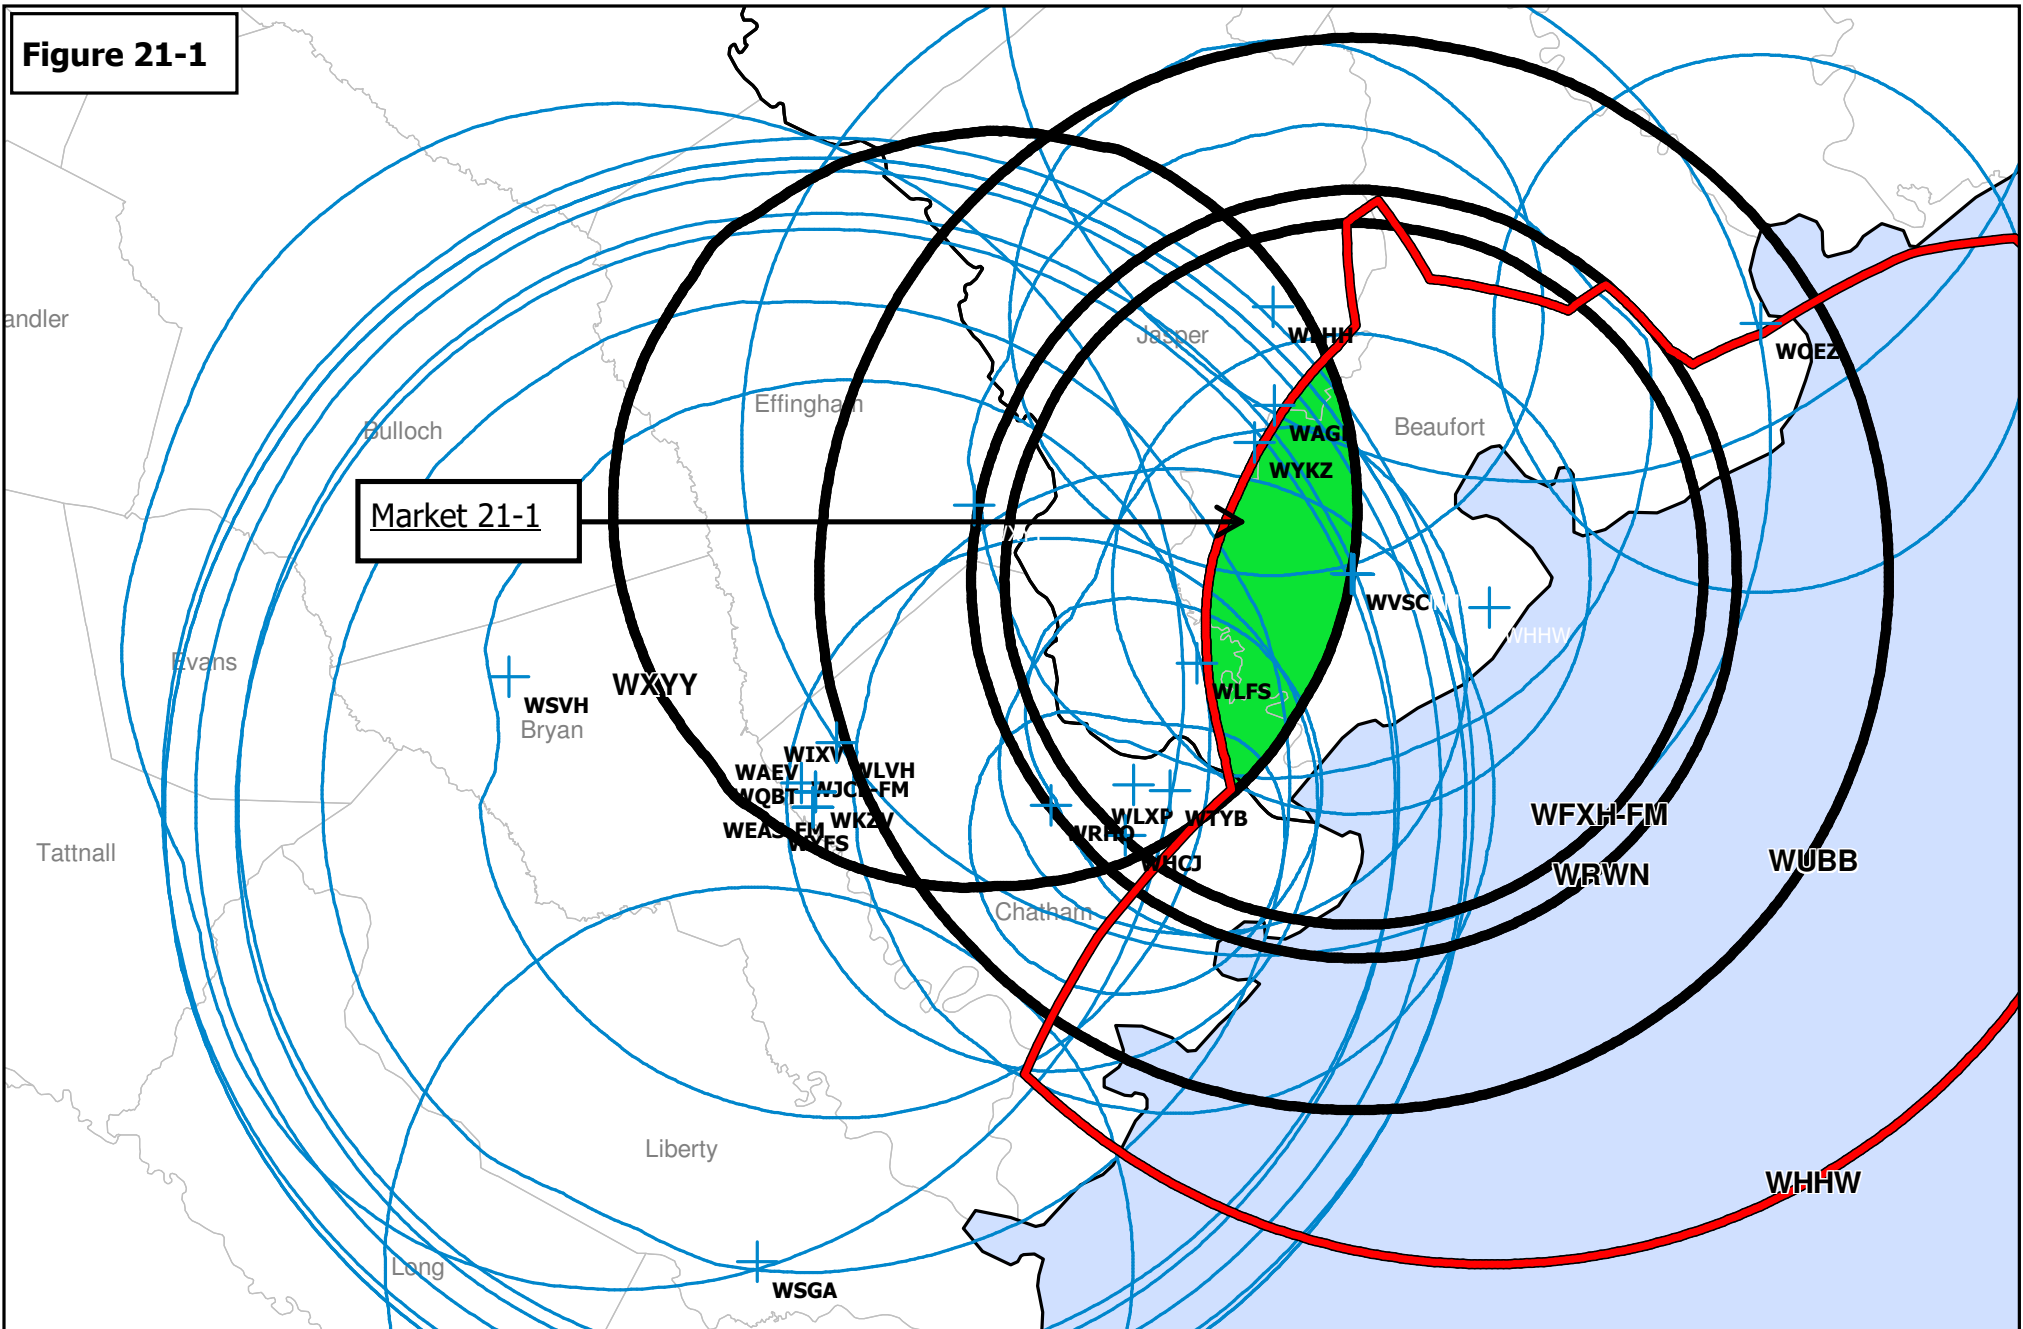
Figure 21-1

andler

Bulloch

Effingham

Jasper

Beaufort

Market 21-1

WHHI

WAGL

WYKZ

WOEZ

WVSC

WHHW

Evans

WSVH

Bryan

WXYY

WLFS

WIXV

WAEV

WLVH

WQBT

WJCL-FM

WEAS-FM

WKZV

WYFS

WLXP

WTYB

WRHQ

WHCJ

WFXH-FM

WRWN

WUBB

Tattnall

Chatham

Liberty

Long

WSGA

WHHW